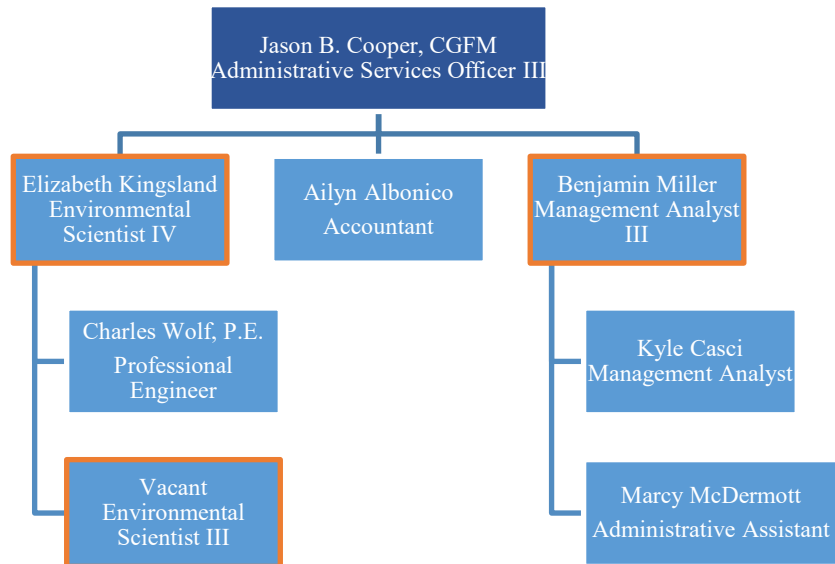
Jason B. Cooper, CGFM
Administrative Services Officer III

Elizabeth Kingsland
Environmental Scientist IV

Ailyn Albonico
Accountant

Benjamin Miller
Management Analyst III

Charles Wolf, P.E.
Professional Engineer

Vacant
Environmental Scientist III

Kyle Casci
Management Analyst

Marcy McDermott
Administrative Assistant